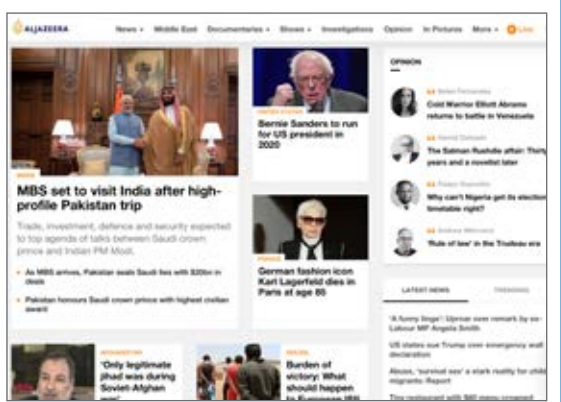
ALJAZEERA

News ▾ Middle East Documentaries ▾ Shows ▾ Investigations Opinion In Pictures More ▾ Live

INDIA

MBS set to visit India after high-profile Pakistan trip

Trade, investment, defence and security expected to top agenda of talks between Saudi crown prince and Indian PM Modi.

As MBS arrives, Pakistan seals Saudi ties with $20bn in deals

Pakistan honours Saudi crown prince with highest civilian award

UNITED STATES

Bernie Sanders to run for US president in 2020

PEOPLE

German fashion icon Karl Lagerfeld dies in Paris at age 85

OPINION

Cold Warrior Elliott Abrams returns to battle in Venezuela

The Salman Rushdie affair: Thirty years and a novelist later

Why can't Nigeria get its election timetable right?

'Rule of law' in the Trudeau era

LATEST NEWS

TRENDING

'A funny lingo': Uproar over remark by ex-Labour MP Angela Smith

US states sue Trump over emergency wall declaration

Abuse, 'survival sex' a stark reality for child migrants: Report

AFGHANISTAN

'Only legitimate jihad was during Soviet-Afghan war'

Burden of victory: What should happen to European ISIL

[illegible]